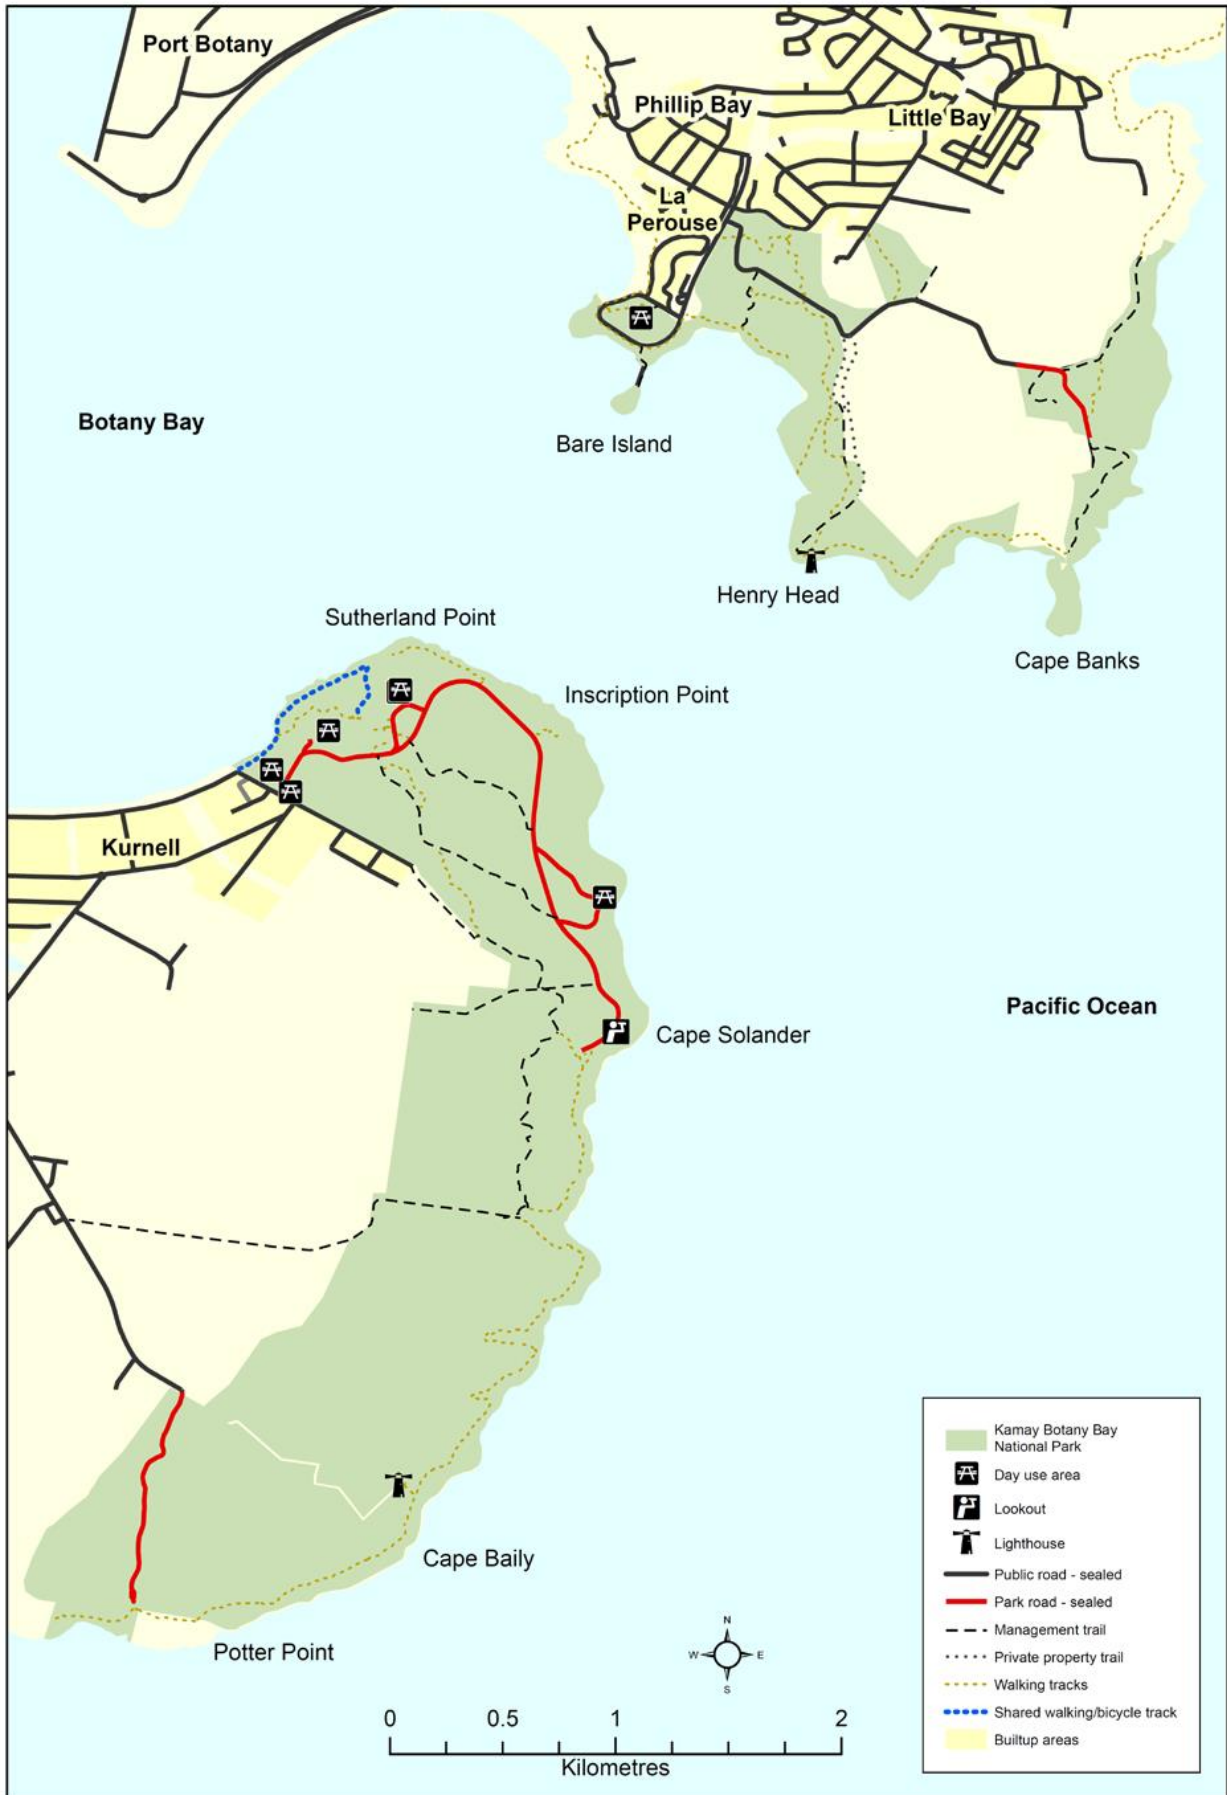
Port Botany

Phillip Bay

Little Bay

La Perouse

Botany Bay

Bare Island

Henry Head

Cape Banks

Sutherland Point

Inscription Point

Kurnell

Pacific Ocean

Cape Solander

Cape Baily

Potter Point

N
W E
S

0 0.5 1 2
Kilometres

Kamay Botany Bay National Park
Day use area
Lookout
Lighthouse
Public road - sealed
Park road - sealed
Management trail
Private property trail
Walking tracks
Shared walking/bicycle track
Builtup areas